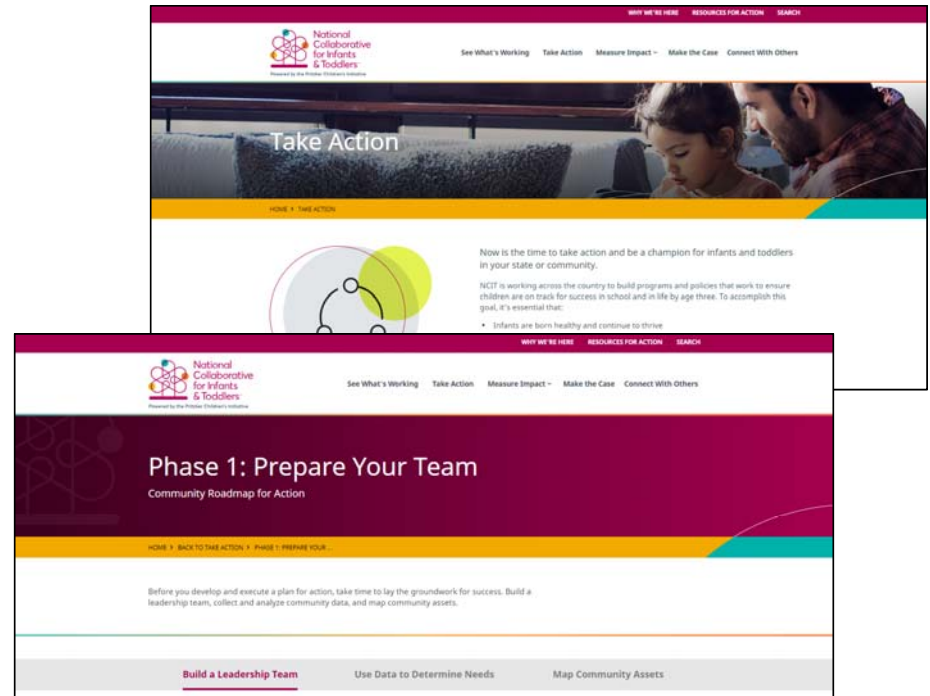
WHY WE'RE HERE RESOURCES FOR ACTION SEARCH

National Collaborative for Infants & Toddlers

Powered by the Pritzker Children's Initiative

See What's Working Take Action Measure Impact Make the Case Connect With Others

Take Action

HOME > TAKE ACTION

Now is the time to take action and be a champion for infants and toddlers in your state or community.

NCIT is working across the country to build programs and policies that work to ensure children are on track for success in school and in life by age three. To accomplish this goal, it's essential that:

• Infants are born healthy and continue to thrive

WHY WE'RE HERE RESOURCES FOR ACTION SEARCH

National Collaborative for Infants & Toddlers

Powered by the Pritzker Children's Initiative

See What's Working Take Action Measure Impact Make the Case Connect With Others

Phase 1: Prepare Your Team

Community Roadmap for Action

HOME > BACK TO TAKE ACTION > PHASE 1: PREPARE YOUR...

Before you develop and execute a plan for action, take time to lay the groundwork for success. Build a leadership team, collect and analyze community data, and map community assets.

Build a Leadership Team Use Data to Determine Needs Map Community Assets